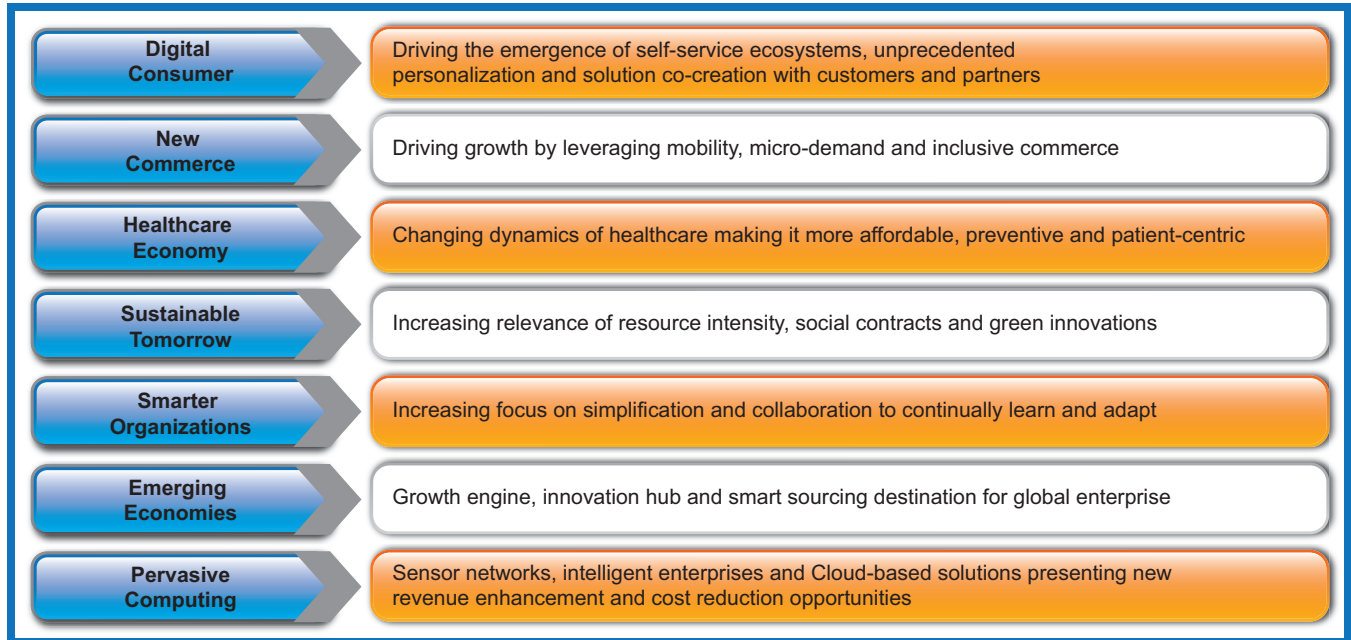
Digital Consumer

Driving the emergence of self-service ecosystems, unprecedented personalization and solution co-creation with customers and partners

New Commerce

Driving growth by leveraging mobility, micro-demand and inclusive commerce

Healthcare Economy

Changing dynamics of healthcare making it more affordable, preventive and patient-centric

Sustainable Tomorrow

Increasing relevance of resource intensity, social contracts and green innovations

Smarter Organizations

Increasing focus on simplification and collaboration to continually learn and adapt

Emerging Economies

Growth engine, innovation hub and smart sourcing destination for global enterprise

Pervasive Computing

Sensor networks, intelligent enterprises and Cloud-based solutions presenting new revenue enhancement and cost reduction opportunities